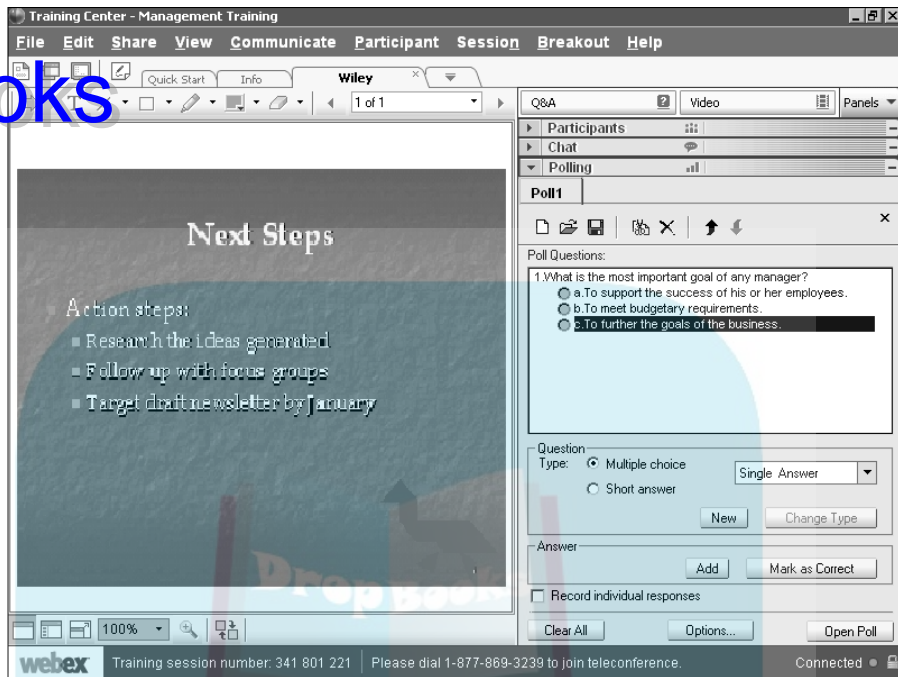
Training Center - Management Training

File Edit Share View Communicate Participant Session Breakout Help

oks

Quick Start Info Wiley

1 of 1

Q&A Video Panels

Participants

Chat

Polling

Poll1

Poll Questions:

1.What is the most important goal of any manager?
a.To support the success of his or her employees.
b.To meet budgetary requirements.
c.To further the goals of the business.

Question
Type: Multiple choice
Short answer

Single Answer

New Change Type

Answer

Add Mark as Correct

Record individual responses

Clear All Options... Open Poll

Next Steps

Action steps:
Research the ideas generated
Follow up with focus groups
Target draft newsletter by January

Drop Books

100%

webex Training session number: 341 801 221 Please dial 1-877-869-3239 to join teleconference. Connected